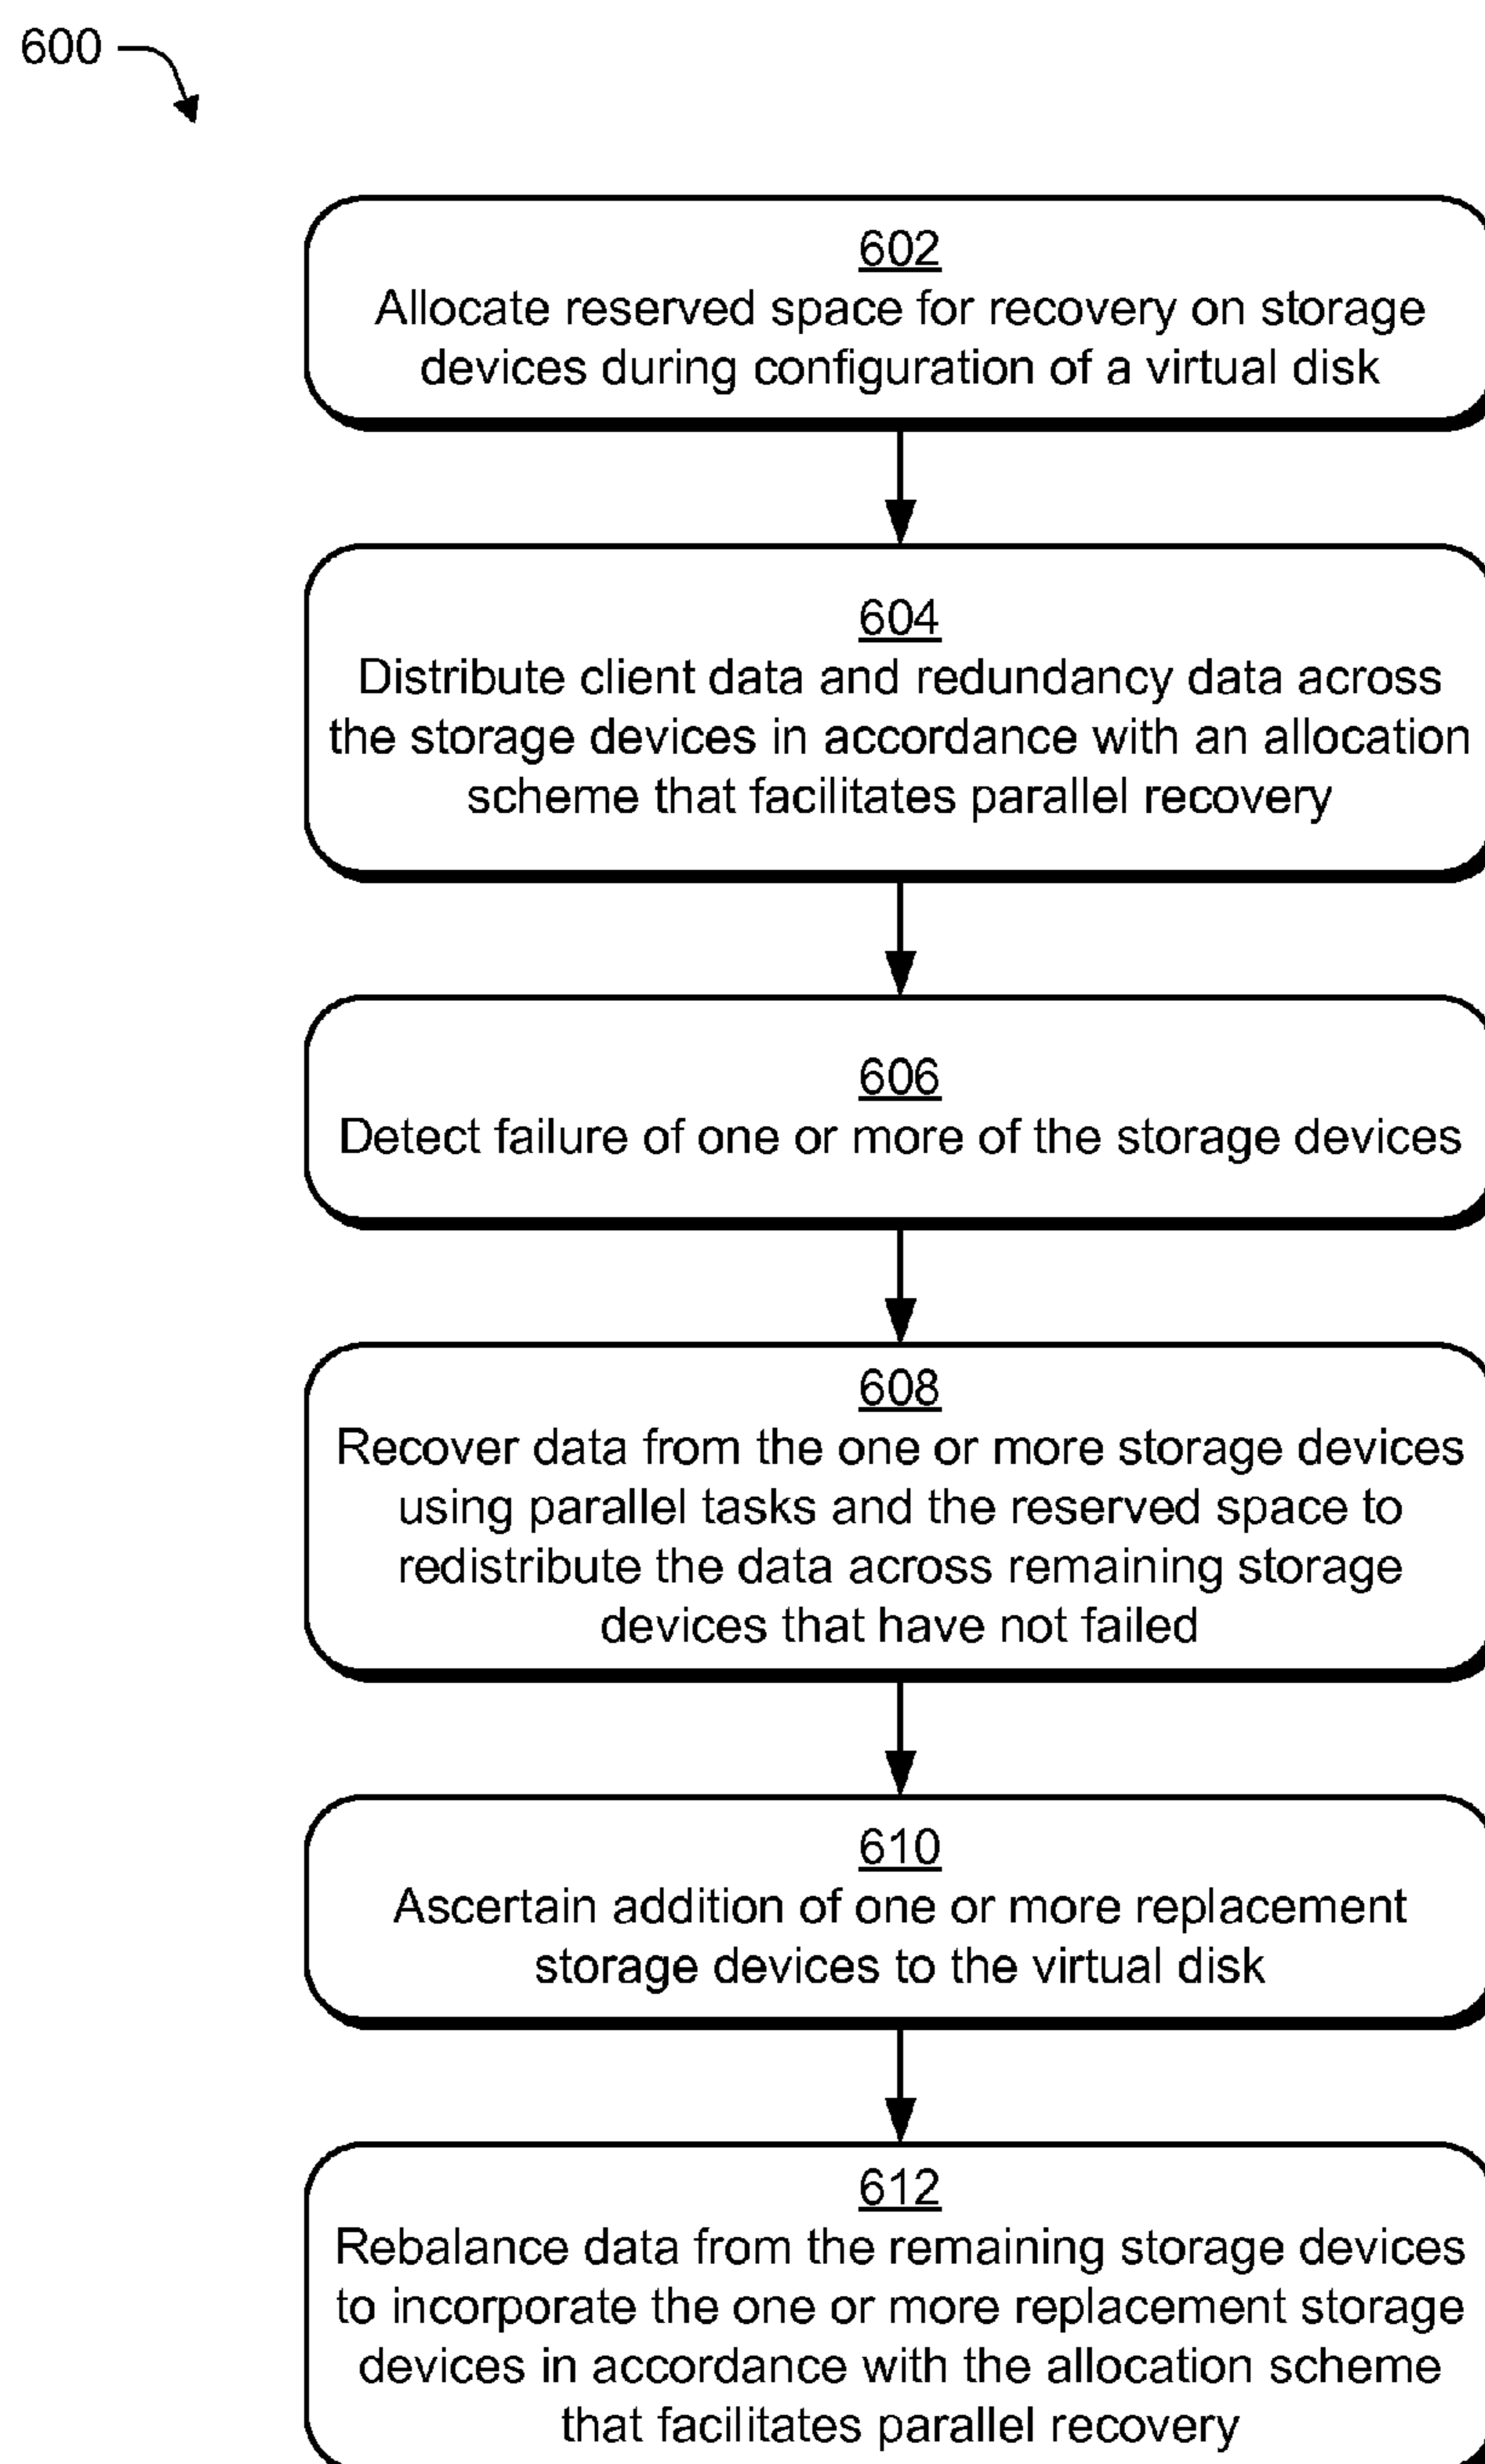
600

602
Allocate reserved space for recovery on storage devices during configuration of a virtual disk

604
Distribute client data and redundancy data across the storage devices in accordance with an allocation scheme that facilitates parallel recovery

606
Detect failure of one or more of the storage devices

608
Recover data from the one or more storage devices using parallel tasks and the reserved space to redistribute the data across remaining storage devices that have not failed

610
Ascertain addition of one or more replacement storage devices to the virtual disk

612
Rebalance data from the remaining storage devices to incorporate the one or more replacement storage devices in accordance with the allocation scheme that facilitates parallel recovery